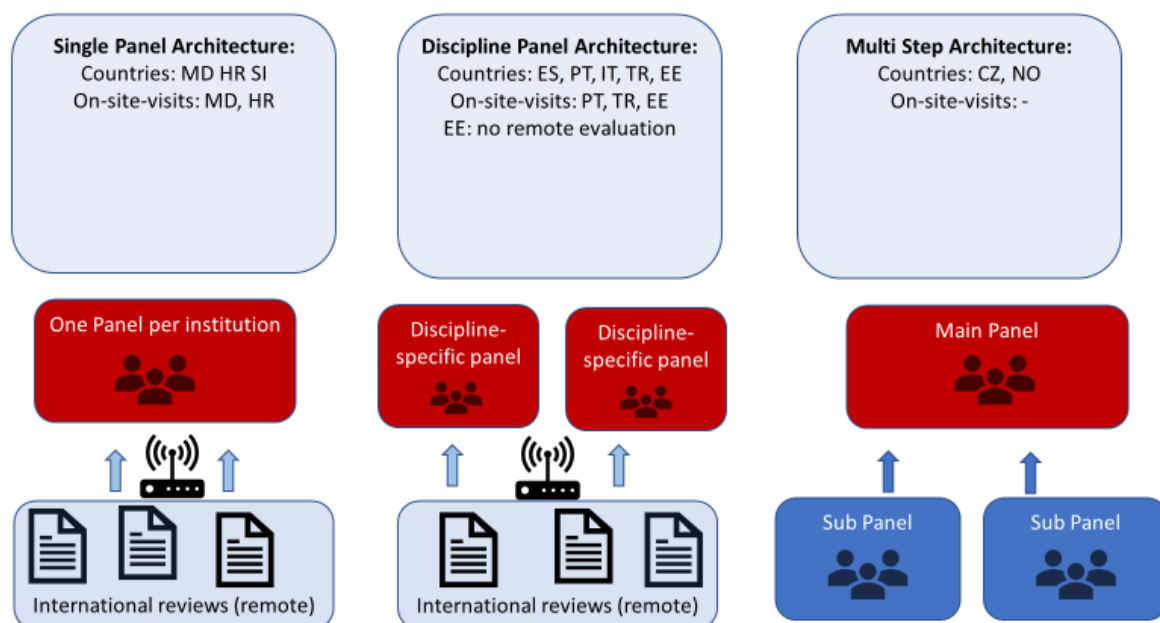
Single Panel Architecture:
Countries: MD HR SI
On-site-visits: MD, HR

Discipline Panel Architecture:
Countries: ES, PT, IT, TR, EE
On-site-visits: PT, TR, EE
EE: no remote evaluation

Multi Step Architecture:
Countries: CZ, NO
On-site-visits: -

One Panel per institution

Discipline-specific panel

Discipline-specific panel

Main Panel

International reviews (remote)

International reviews (remote)

Sub Panel

Sub Panel